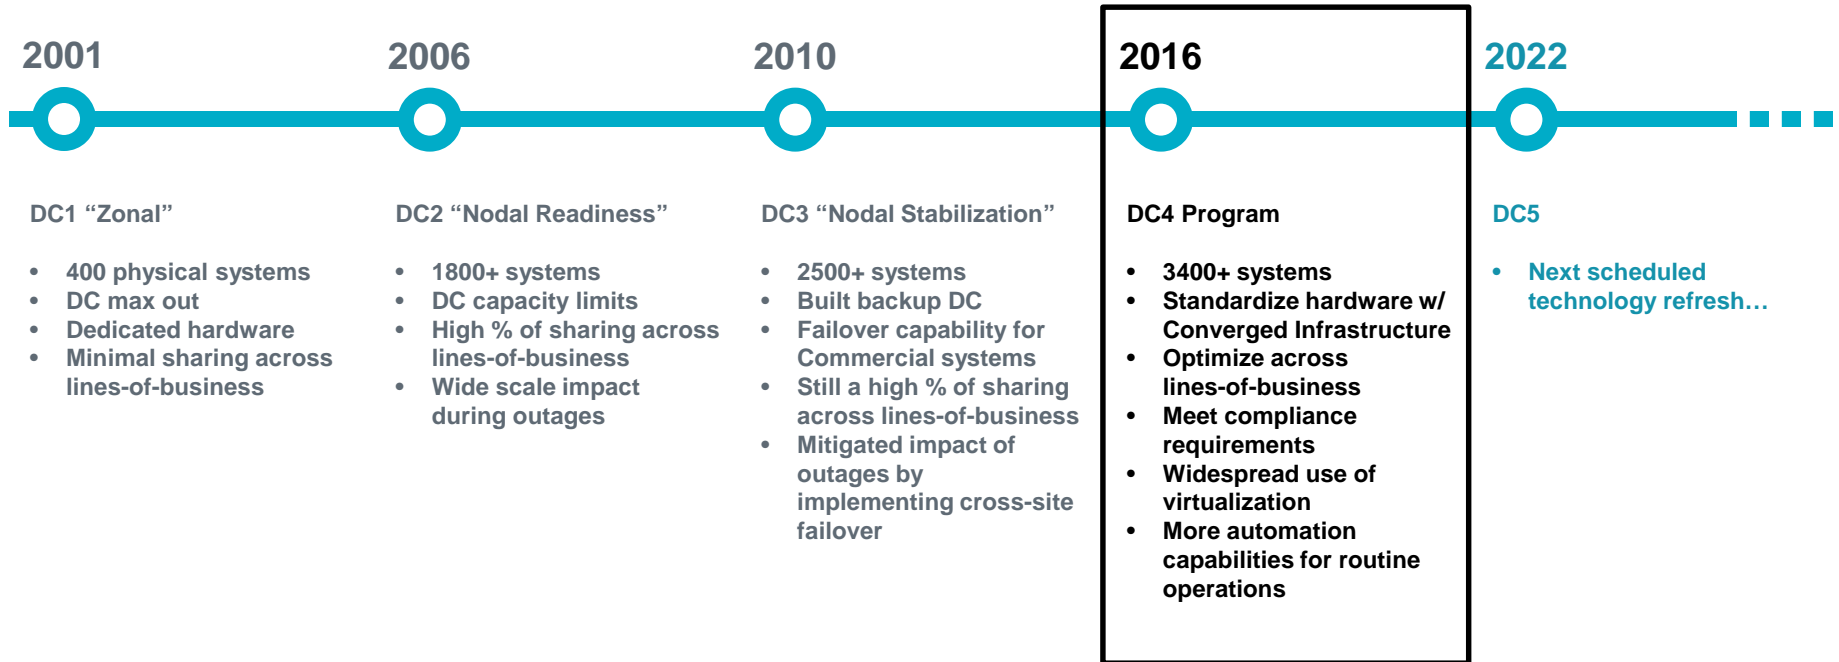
2001

DC1 “Zonal”

- 400 physical systems
- DC max out
- Dedicated hardware
- Minimal sharing across lines-of-business

2006

DC2 “Nodal Readiness”

- 1800+ systems
- DC capacity limits
- High % of sharing across lines-of-business
- Wide scale impact during outages

2010

DC3 “Nodal Stabilization”

- 2500+ systems
- Built backup DC
- Failover capability for Commercial systems
- Still a high % of sharing across lines-of-business
- Mitigated impact of outages by implementing cross-site failover

2016

DC4 Program

- 3400+ systems
- Standardize hardware w/ Converged Infrastructure
- Optimize across lines-of-business
- Meet compliance requirements
- Widespread use of virtualization
- More automation capabilities for routine operations

2022

DC5

- Next scheduled technology refresh…